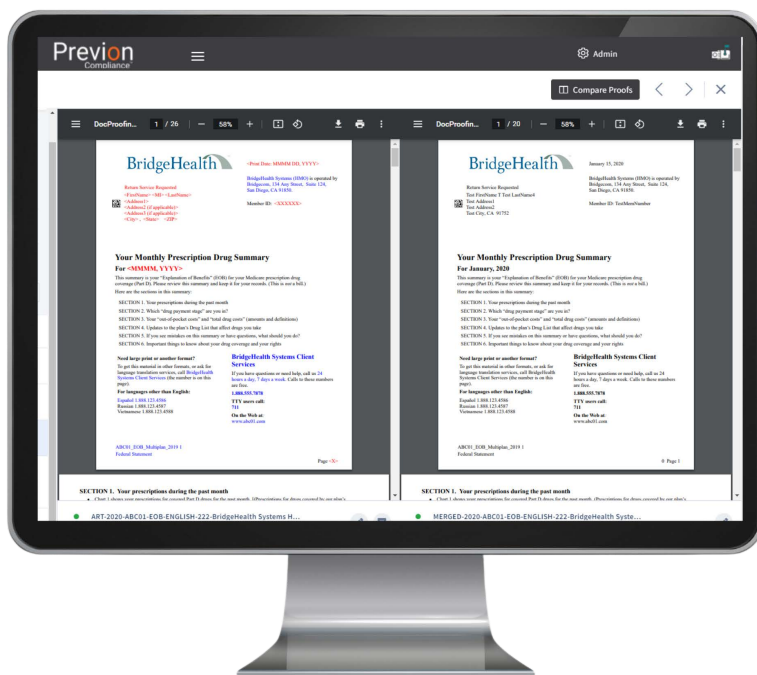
Previon
Compliance

Admin

Compare Proofs

DocProofin... 1 / 26 | — 58% +

BridgeHealth

<Print Date: MMMM DD, YYYY>

BridgeHealth Systems (HMO) is operated by Bridgecom, 134 Any Street, Suite 124, San Diego, CA 91850.

Member ID: <XXXXXX>

Return Service Requested
<FirstName> <MI> <LastName>
<Address1>
<Address2 (if applicable)>
<Address3 (if applicable)>
<City>, <State> <ZIP>

Your Monthly Prescription Drug Summary
For <MMMM, YYYY>

This summary is your "Explanation of Benefits" (EOB) for your Medicare prescription drug coverage (Part D). Please review this summary and keep it for your records. (This is not a bill.)

Here are the sections in this summary:

SECTION 1. Your prescriptions during the past month
SECTION 2. Which "drug payment stage" are you in?
SECTION 3. Your "out-of-pocket costs" and "total drug costs" (amounts and definitions)
SECTION 4. Updates to the plan's Drug List that affect drugs you take
SECTION 5. If you see mistakes on this summary or have questions, what should you do?
SECTION 6. Important things to know about your drug coverage and your rights

Need large print or another format?
To get this material in other formats, or ask for language translation services, call BridgeHealth Systems Client Services (the number is on this page).
For languages other than English:
Español 1.888.123.4586
Russian 1.888.123.4587
Vietnamese 1.888.123.4588

BridgeHealth Systems Client Services
If you have questions or need help, call us 24 hours a day, 7 days a week. Calls to these numbers are free.
1.888.555.7070
TTY users call:
711
On the Web at:
www.abc01.com

ABC01_EOB_Multiplan_2019 1
Federal Statement

Page <X>

SECTION 1. Your prescriptions during the past month

ART-2020-ABC01-EOB-ENGLISH-222-BridgeHealth Systems H...

DocProofin... 1 / 20 | — 58% +

BridgeHealth

January 15, 2020

BridgeHealth Systems (HMO) is operated by Bridgecom, 134 Any Street, Suite 124, San Diego, CA 91850.

Member ID: TestMemNumber

Return Service Requested
Test FirstName T Test LastName4
Test Address1
Test Address2
Test City, CA 91752

Your Monthly Prescription Drug Summary
For January, 2020

This summary is your "Explanation of Benefits" (EOB) for your Medicare prescription drug coverage (Part D). Please review this summary and keep it for your records. (This is not a bill.)

Here are the sections in this summary:

SECTION 1. Your prescriptions during the past month
SECTION 2. Which "drug payment stage" are you in?
SECTION 3. Your "out-of-pocket costs" and "total drug costs" (amounts and definitions)
SECTION 4. Updates to the plan's Drug List that affect drugs you take
SECTION 5. If you see mistakes on this summary or have questions, what should you do?
SECTION 6. Important things to know about your drug coverage and your rights

Need large print or another format?
To get this material in other formats, or ask for language translation services, call BridgeHealth Systems Client Services (the number is on this page).
For languages other than English:
Español 1.888.123.4586
Russian 1.888.123.4587
Vietnamese 1.888.123.4588

BridgeHealth Systems Client Services
If you have questions or need help, call us 24 hours a day, 7 days a week. Calls to these numbers are free.
1.888.555.7070
TTY users call:
711
On the Web at:
www.abc01.com

ABC01_EOB_Multiplan_2019 1
Federal Statement

Page 1

SECTION 1. Your prescriptions during the past month

MERGED-2020-ABC01-EOB-ENGLISH-222-BridgeHealth Syste...